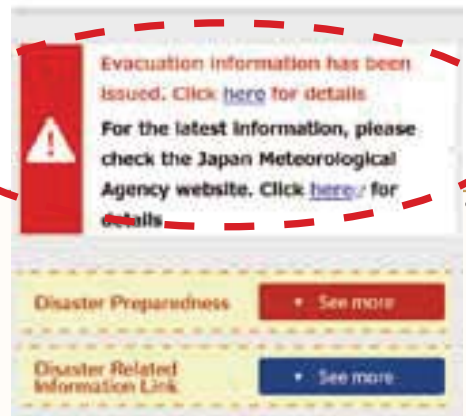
Evacuation information has been issued. Click here for details

For the latest information, please check the Japan Meteorological Agency website. Click here for details

Disaster Preparedness

See more

Disaster Related Information Link

See more